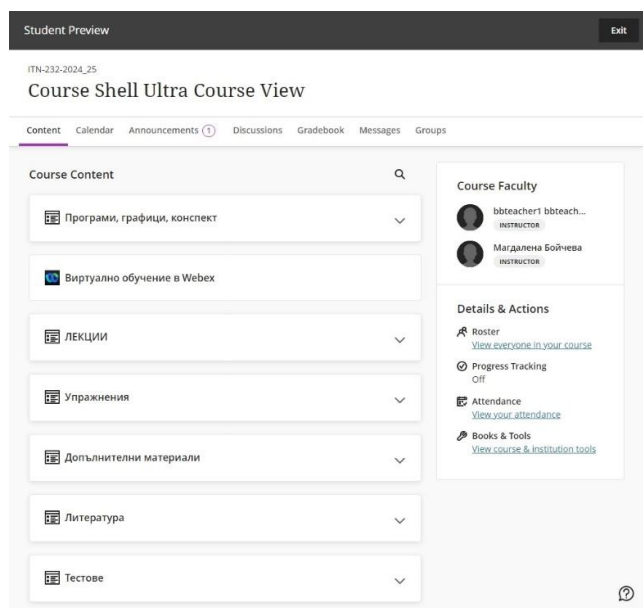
Student Preview

Exit

ITN-232-2024_25

Course Shell Ultra Course View

Content Calendar Announcements 1 Discussions Gradebook Messages Groups

Course Content

Програми, графици, конспект

Виртуално обучение в Webex

ЛЕКЦИИ

Упражнения

Допълнителни материали

Литература

Тестове

Course Faculty

bbteacher1 bbteach...
INSTRUCTOR

Магдалена Бойчева
INSTRUCTOR

Details & Actions

Roster
View everyone in your course

Progress Tracking
Off

Attendance
View your attendance

Books & Tools
View course & institution tools